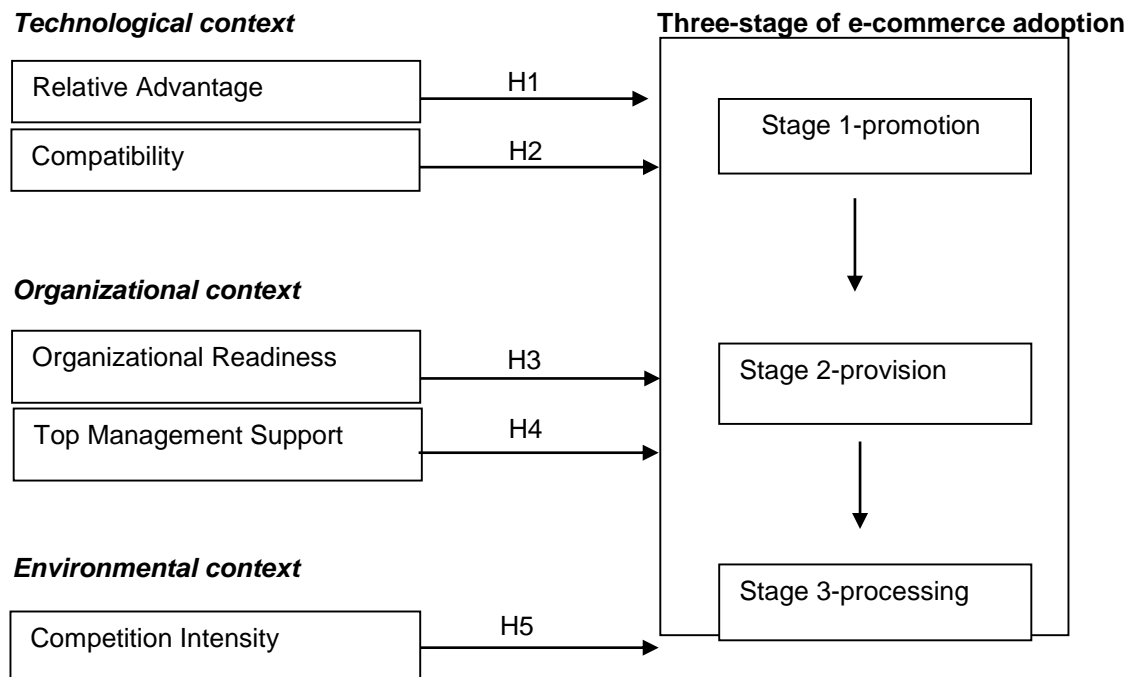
Technological context

Three-stage of e-commerce adoption

Relative Advantage

H1

Stage 1-promotion

Compatibility

H2

Organizational context

Organizational Readiness

H3

Stage 2-provision

Top Management Support

H4

Environmental context

Stage 3-processing

Competition Intensity

H5